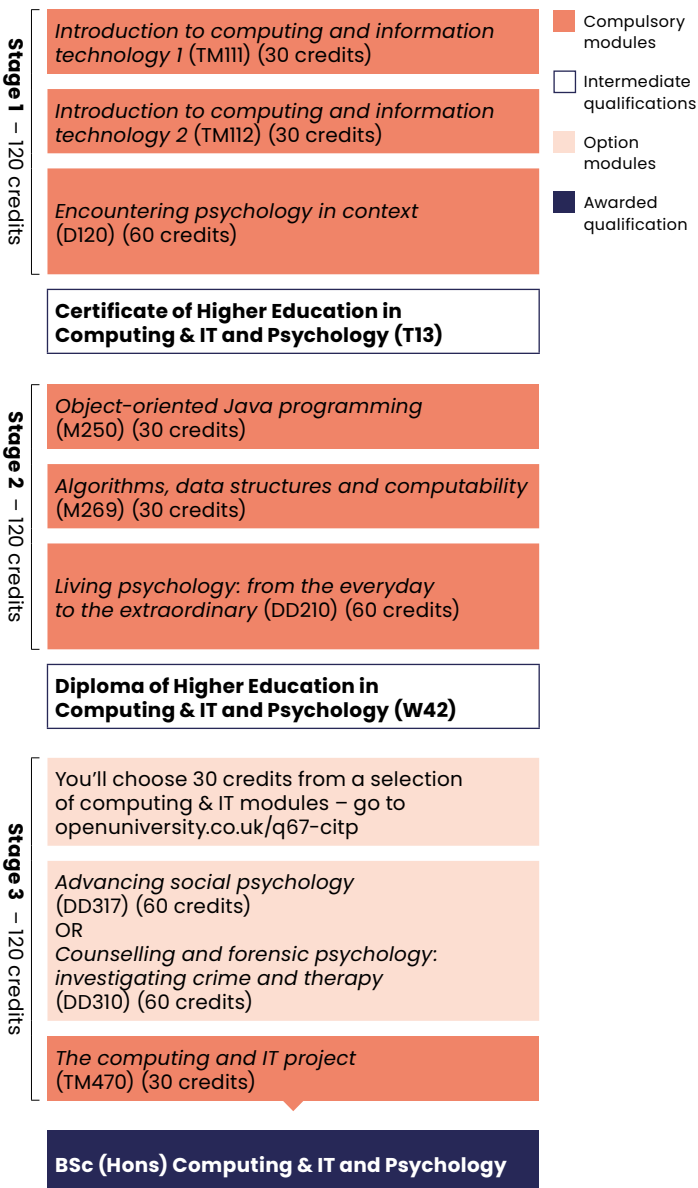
Stage 1 – 120 credits

Introduction to computing and information technology 1 (TM111) (30 credits)

Introduction to computing and information technology 2 (TM112) (30 credits)

Encountering psychology in context (D120) (60 credits)

Certificate of Higher Education in Computing & IT and Psychology (T13)

Stage 2 – 120 credits

Object-oriented Java programming (M250) (30 credits)

Algorithms, data structures and computability (M269) (30 credits)

Living psychology: from the everyday to the extraordinary (DD210) (60 credits)

Diploma of Higher Education in Computing & IT and Psychology (W42)

Stage 3 – 120 credits

You'll choose 30 credits from a selection of computing & IT modules – go to openuniversity.co.uk/q67-citp

Advancing social psychology (DD317) (60 credits)
OR
Counselling and forensic psychology: investigating crime and therapy (DD310) (60 credits)

The computing and IT project (TM470) (30 credits)

BSc (Hons) Computing & IT and Psychology

Compulsory modules

Intermediate qualifications

Option modules

Awarded qualification